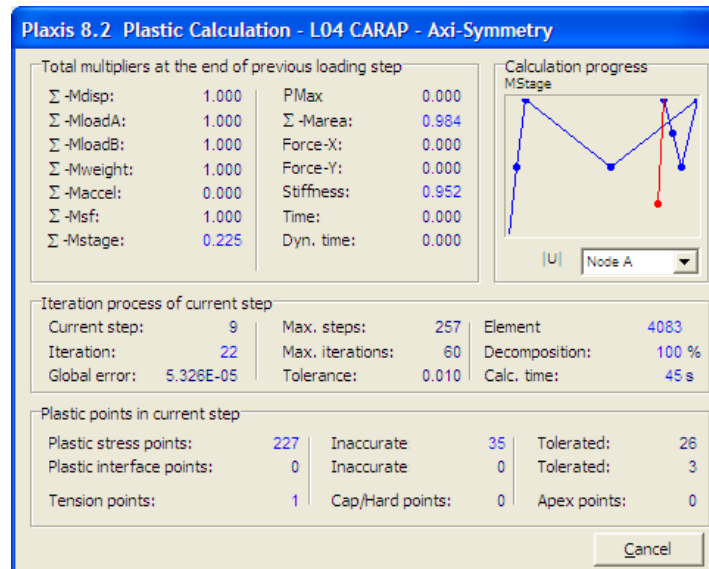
Plaxis 8.2 Plastic Calculation - L04 CARAP - Axi-Symmetry

Total multipliers at the end of previous loading step

| | | | |
|---|---|---|---|
| Σ -Mdisp: | 1.000 | PMax | 0.000 |
| Σ -MloadA: | 1.000 | Σ -Marea: | 0.984 |
| Σ -MloadB: | 1.000 | Force-X: | 0.000 |
| Σ -Mweight: | 1.000 | Force-Y: | 0.000 |
| Σ -Maccel: | 0.000 | Stiffness: | 0.952 |
| Σ -Msf: | 1.000 | Time: | 0.000 |
| Σ -Mstage: | 0.225 | Dyn. time: | 0.000 |

Calculation progress
MStage
|U|
Node A

Iteration process of current step

| | | | | | |
|---|---|---|---|---|---|
| Current step: | 9 | Max. steps: | 257 | Element | 4083 |
| Iteration: | 22 | Max. iterations: | 60 | Decomposition: | 100 % |
| Global error: | 5.326E-05 | Tolerance: | 0.010 | Calc. time: | 45 s |

Plastic points in current step

| | | | | | |
|---|---|---|---|---|---|
| Plastic stress points: | 227 | Inaccurate | 35 | Tolerated: | 26 |
| Plastic interface points: | 0 | Inaccurate | 0 | Tolerated: | 3 |
| Tension points: | 1 | Cap/Hard points: | 0 | Apex points: | 0 |

Cancel